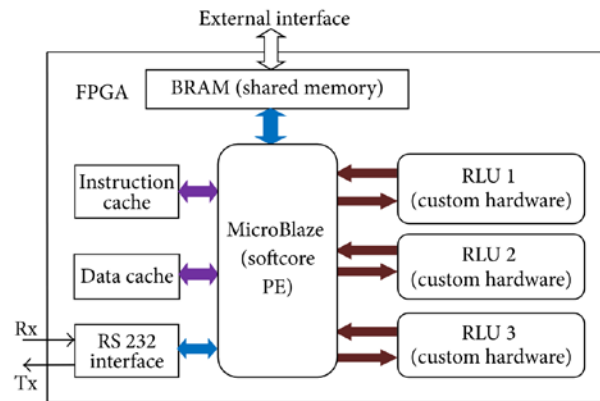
External interface

FPGA

BRAM (shared memory)

Instruction cache

Data cache

Rx

RS 232 interface

Tx

MicroBlaze (softcore PE)

RLU 1 (custom hardware)

RLU 2 (custom hardware)

RLU 3 (custom hardware)